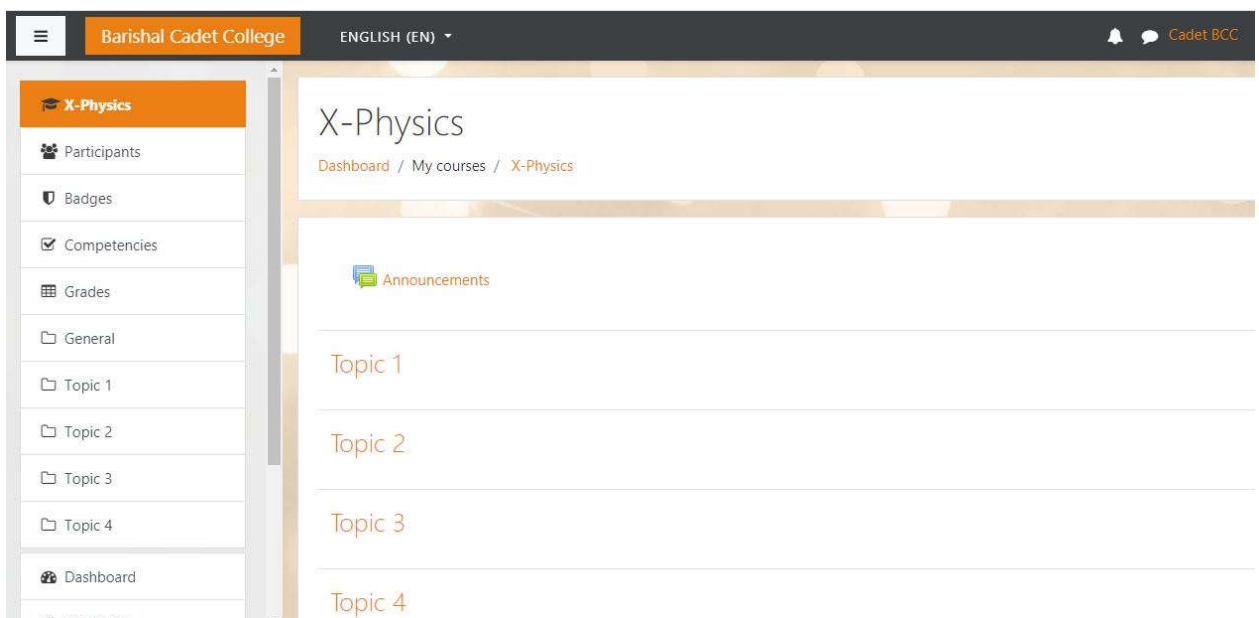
≡ Barishal Cadet College ENGLISH (EN) ▾ Cadet BCC

X-Physics
Participants
Badges
Competencies
Grades
General
Topic 1
Topic 2
Topic 3
Topic 4
Dashboard

X-Physics
Dashboard / My courses / X-Physics

Announcements

Topic 1

Topic 2

Topic 3

Topic 4